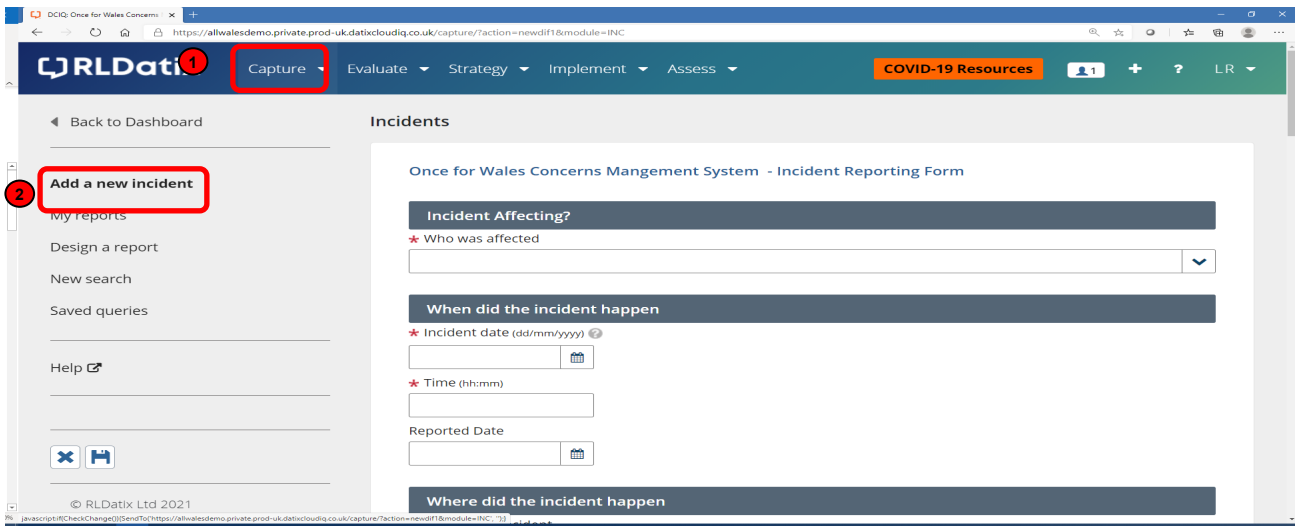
DCIQ: Once for Wales Concerns ×

https://allwalesdemo.private.prod-uk.datixcloudiq.co.uk/capture/?action=newdif1&module=INC

RLDatix 1 Capture Evaluate Strategy Implement Assess COVID-19 Resources 1 + ? LR

Back to Dashboard

2 Add a new incident

My reports

Design a report

New search

Saved queries

Help

© RLDatix Ltd 2021

Incidents

Once for Wales Concerns Mangement System - Incident Reporting Form

Incident Affecting?

* Who was affected

When did the incident happen

* Incident date (dd/mm/yyyy)

* Time (hh:mm)

Reported Date

Where did the incident happen

javascript:if(CheckChange()){SendTo('https://allwalesdemo.private.prod-uk.datixcloudiq.co.uk/capture/?action=newdif1&module=INC','');}